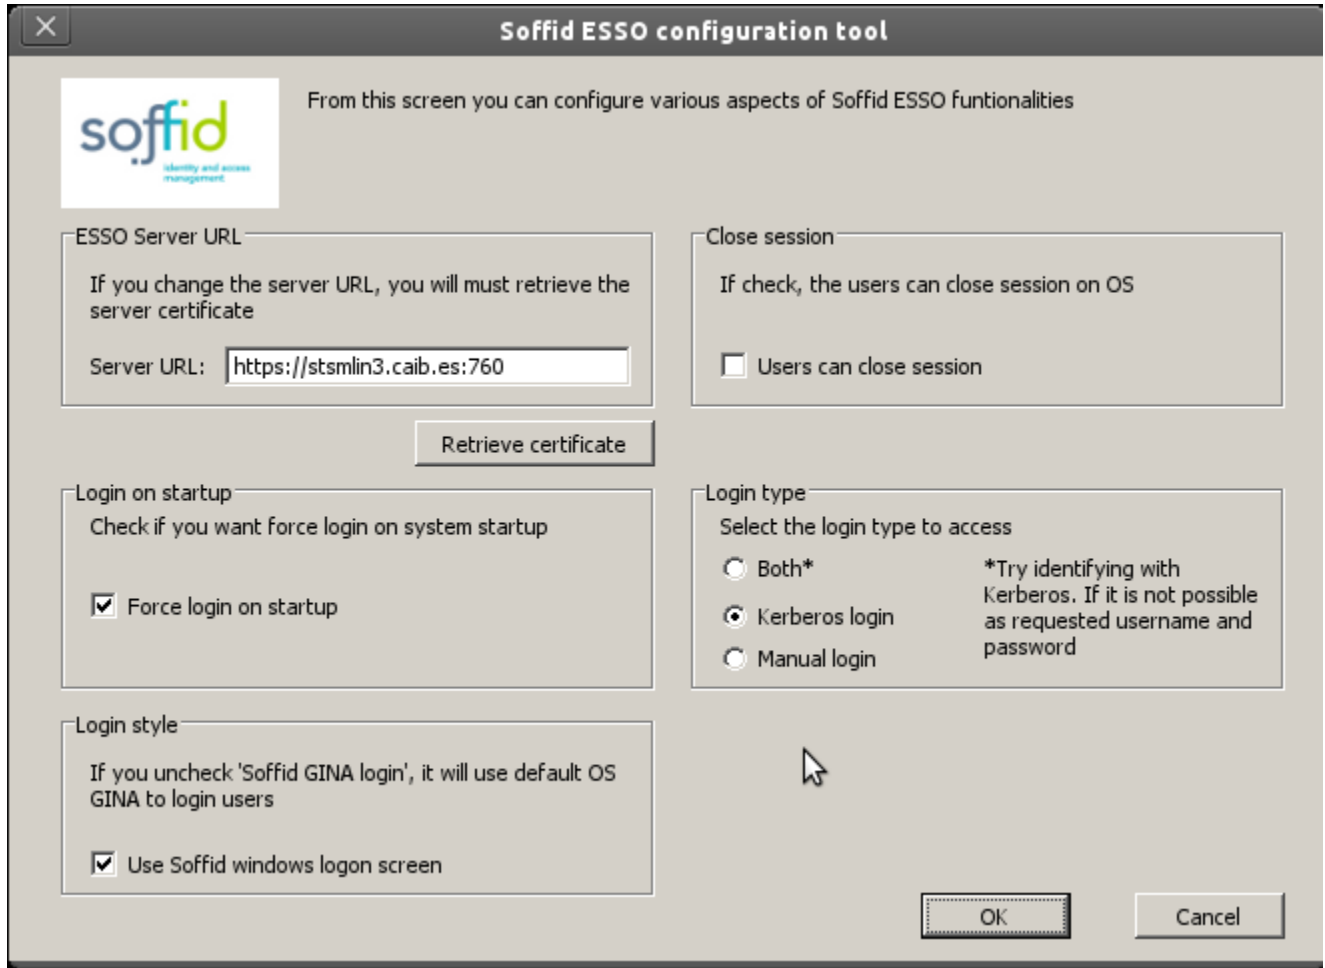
Soffid ESSO configuration tool

soffid
identity and access management

From this screen you can configure various aspects of Soffid ESSO funtionalities

ESSO Server URL

If you change the server URL, you will must retrieve the server certificate

Server URL: https://stsmlin3.caib.es:760

Retrieve certificate

Close session

If check, the users can close session on OS

Users can close session

Login on startup

Check if you want force login on system startup

Force login on startup

Login type

Select the login type to access

Both*

Kerberos login

Manual login

*Try identifying with Kerberos. If it is not possible as requested username and password

Login style

If you uncheck 'Soffid GINA login', it will use default OS GINA to login users

Use Soffid windows logon screen

OK

Cancel